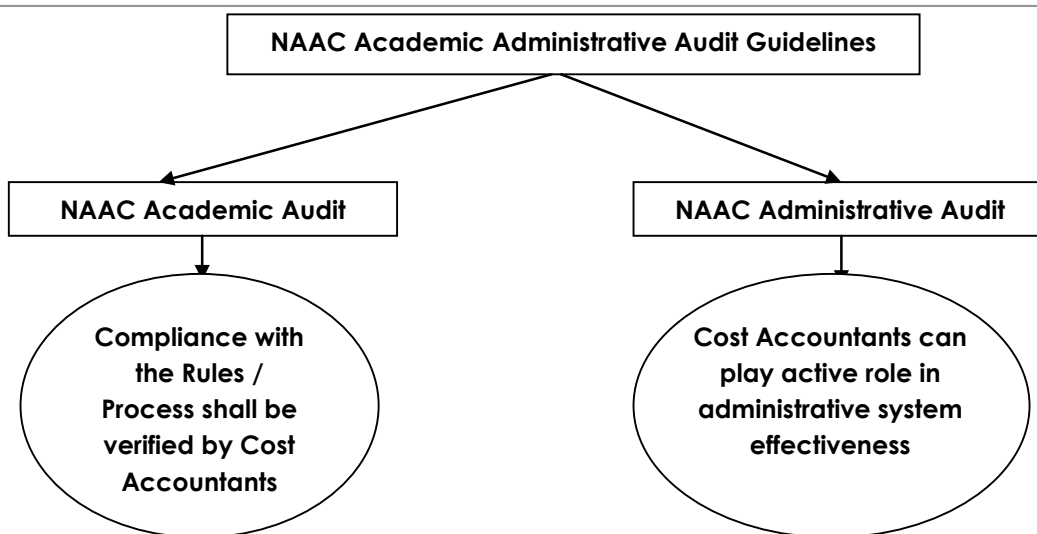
NAAC Academic Administrative Audit Guidelines

NAAC Academic Audit

NAAC Administrative Audit

Compliance with the Rules / Process shall be verified by Cost Accountants

Cost Accountants can play active role in administrative system effectiveness